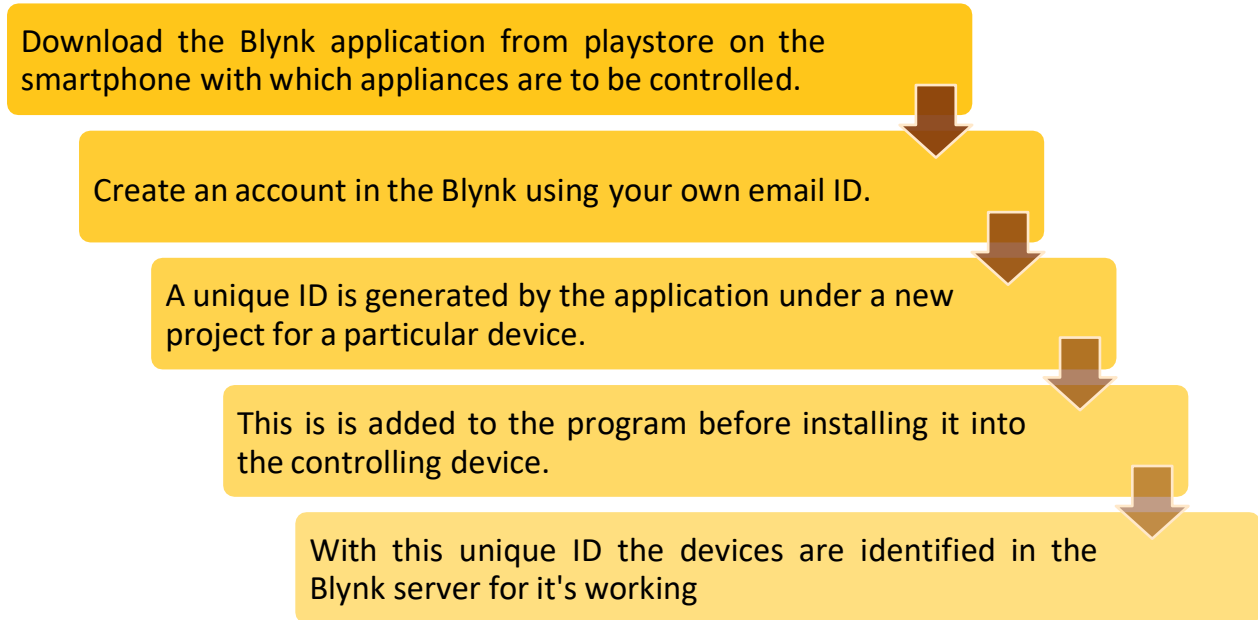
Download the Blynk application from playstore on the smartphone with which appliances are to be controlled.

Create an account in the Blynk using your own email ID.

A unique ID is generated by the application under a new project for a particular device.

This is is added to the program before installing it into the controlling device.

With this unique ID the devices are identified in the Blynk server for it's working